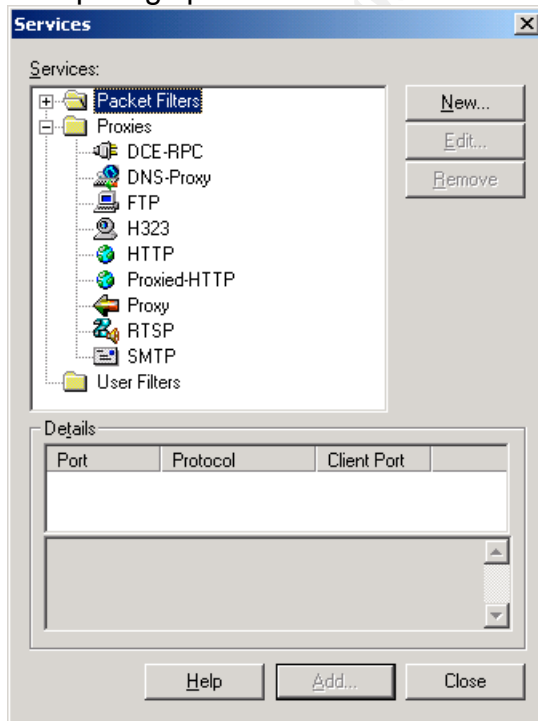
Services

Services:

Packet Filters
Proxies
DCE-RPC
DNS-Proxy
FTP
H323
HTTP
Proxied-HTTP
Proxy
RTSP
SMTP
User Filters

New...
Edit...
Remove

Details

| Port | Protocol | Client Port |
|---|---|---|

Help
Add...
Close